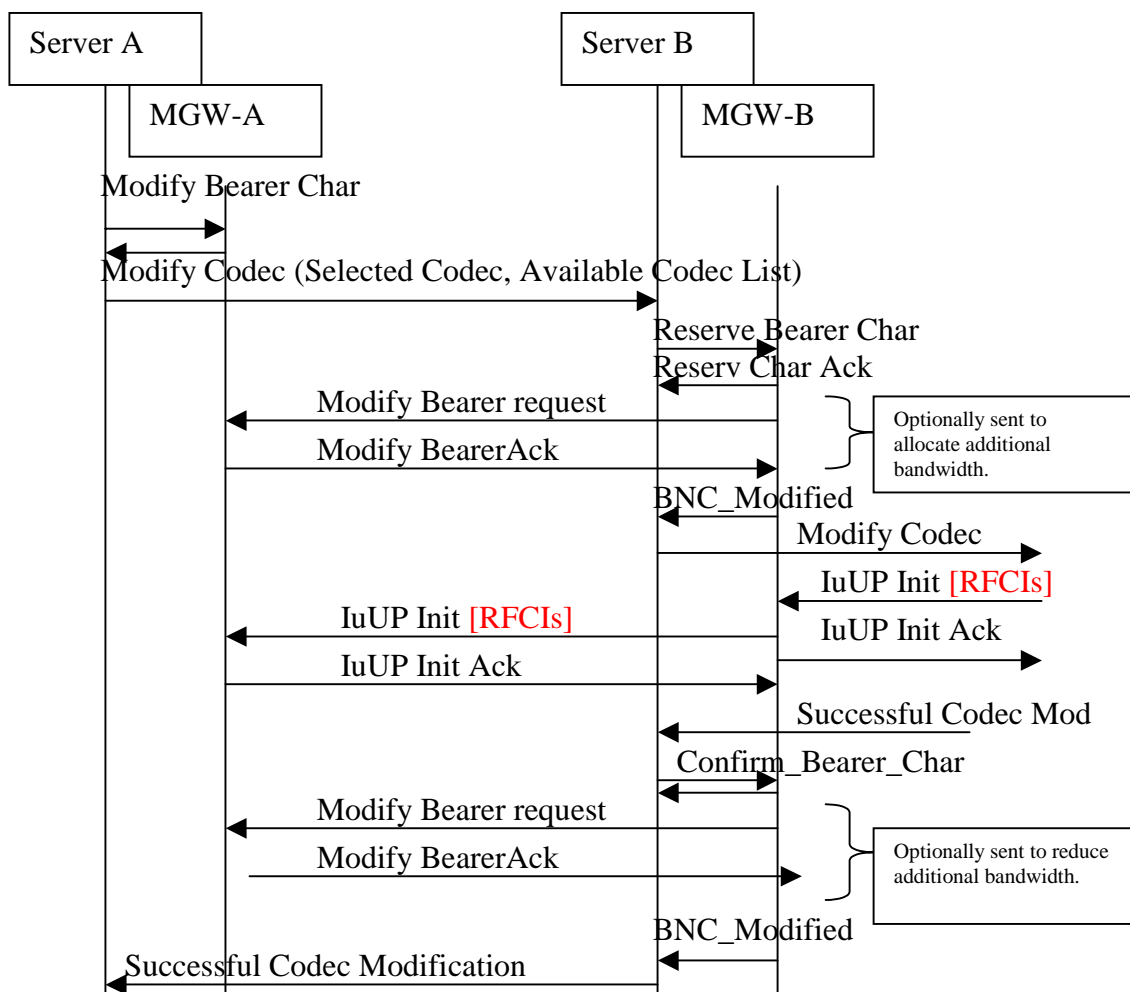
Server A

MGW-A

Server B

MGW-B

Modify Bearer Char

Modify Codec (Selected Codec, Available Codec List)

Reserve Bearer Char

Reserv Char Ack

Modify Bearer request

Optionally sent to allocate additional bandwidth.

Modify BearerAck

BNC_Modified

Modify Codec

IuUP Init [RFCIs]

IuUP Init [RFCIs]

IuUP Init Ack

IuUP Init Ack

Successful Codec Mod

Confirm_Bearer_Char

Modify Bearer request

Optionally sent to reduce additional bandwidth.

Modify BearerAck

BNC_Modified

Successful Codec Modification